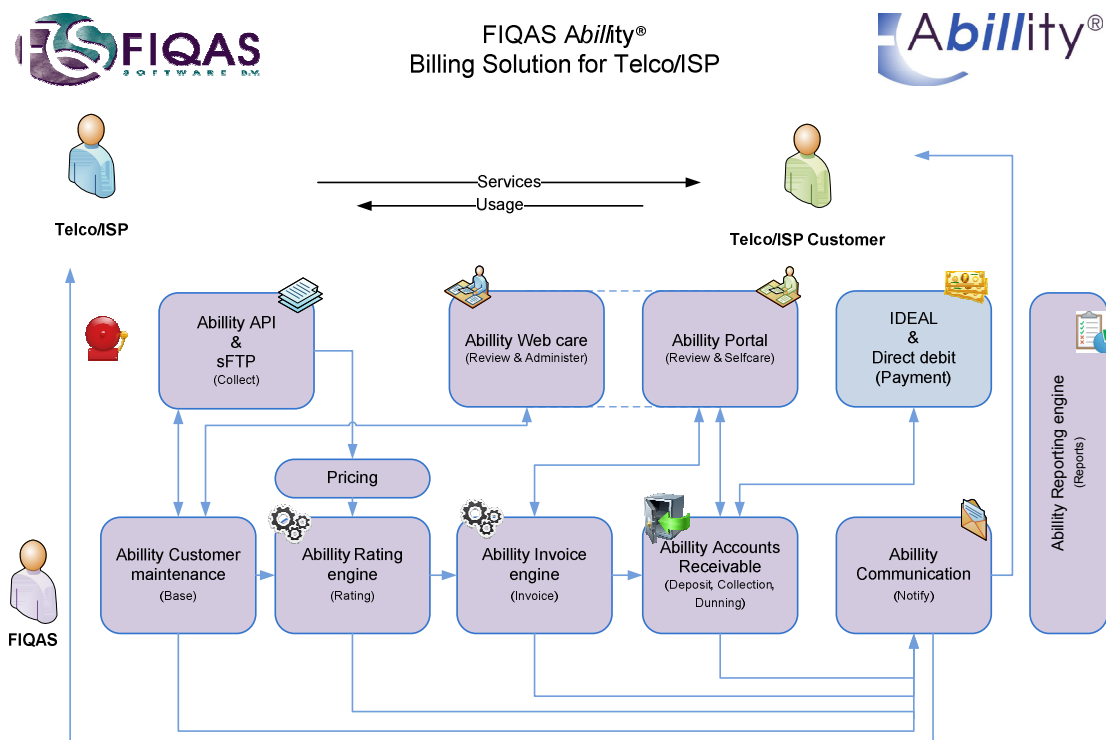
FS FIQAS
SOFTWARE B.V.

FIQAS Abillity®
Billing Solution for Telco/ISP

Abillity®

Telco/ISP

Services

Usage

Telco/ISP Customer

Abillity API
&
sFTP
(Collect)

Abillity Web care
(Review & Administer)

Abillity Portal
(Review & Selfcare)

IDEAL
&
Direct debit
(Payment)

Abillity Reporting engine
(Reports)

Pricing

Abillity Customer maintenance
(Base)

Abillity Rating engine
(Rating)

Abillity Invoice engine
(Invoice)

Abillity Accounts Receivable
(Deposit, Collection, Dunning)

Abillity Communication
(Notify)

FIQAS